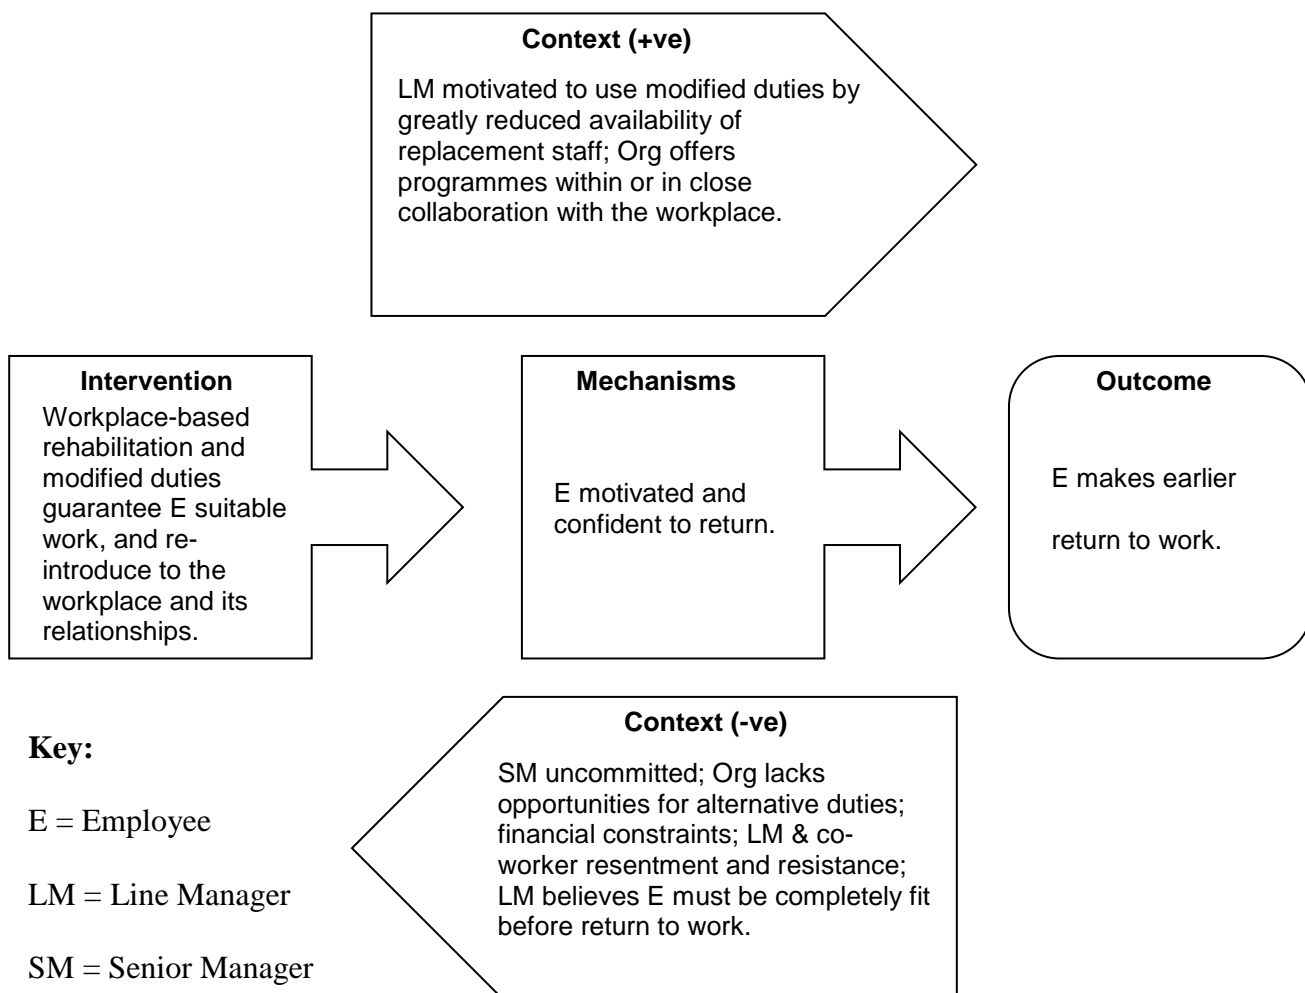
**Context (+ve)**

LM motivated to use modified duties by greatly reduced availability of replacement staff; Org offers programmes within or in close collaboration with the workplace.

**Intervention**

Workplace-based rehabilitation and modified duties guarantee E suitable work, and re-introduce to the workplace and its relationships.

**Mechanisms**

E motivated and confident to return.

**Outcome**

E makes earlier return to work.

**Key:**

E = Employee

LM = Line Manager

SM = Senior Manager

**Context (-ve)**

SM uncommitted; Org lacks opportunities for alternative duties; financial constraints; LM & co-worker resentment and resistance; LM believes E must be completely fit before return to work.